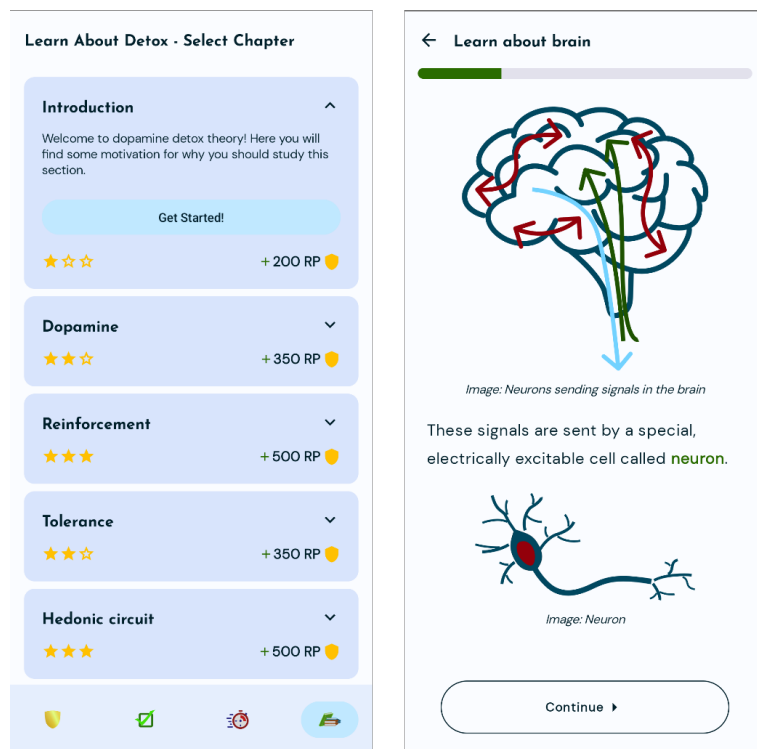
Learn About Detox - Select Chapter

Introduction

Welcome to dopamine detox theory! Here you will find some motivation for why you should study this section.

Get Started!

★☆☆ +200 RP

Dopamine

★★☆ +350 RP

Reinforcement

★★★ +500 RP

Tolerance

★★☆ +350 RP

Hedonic circuit

★★★ +500 RP

Learn about brain

Image: Neurons sending signals in the brain

These signals are sent by a special, electrically excitable cell called neuron.

Image: Neuron

Continue